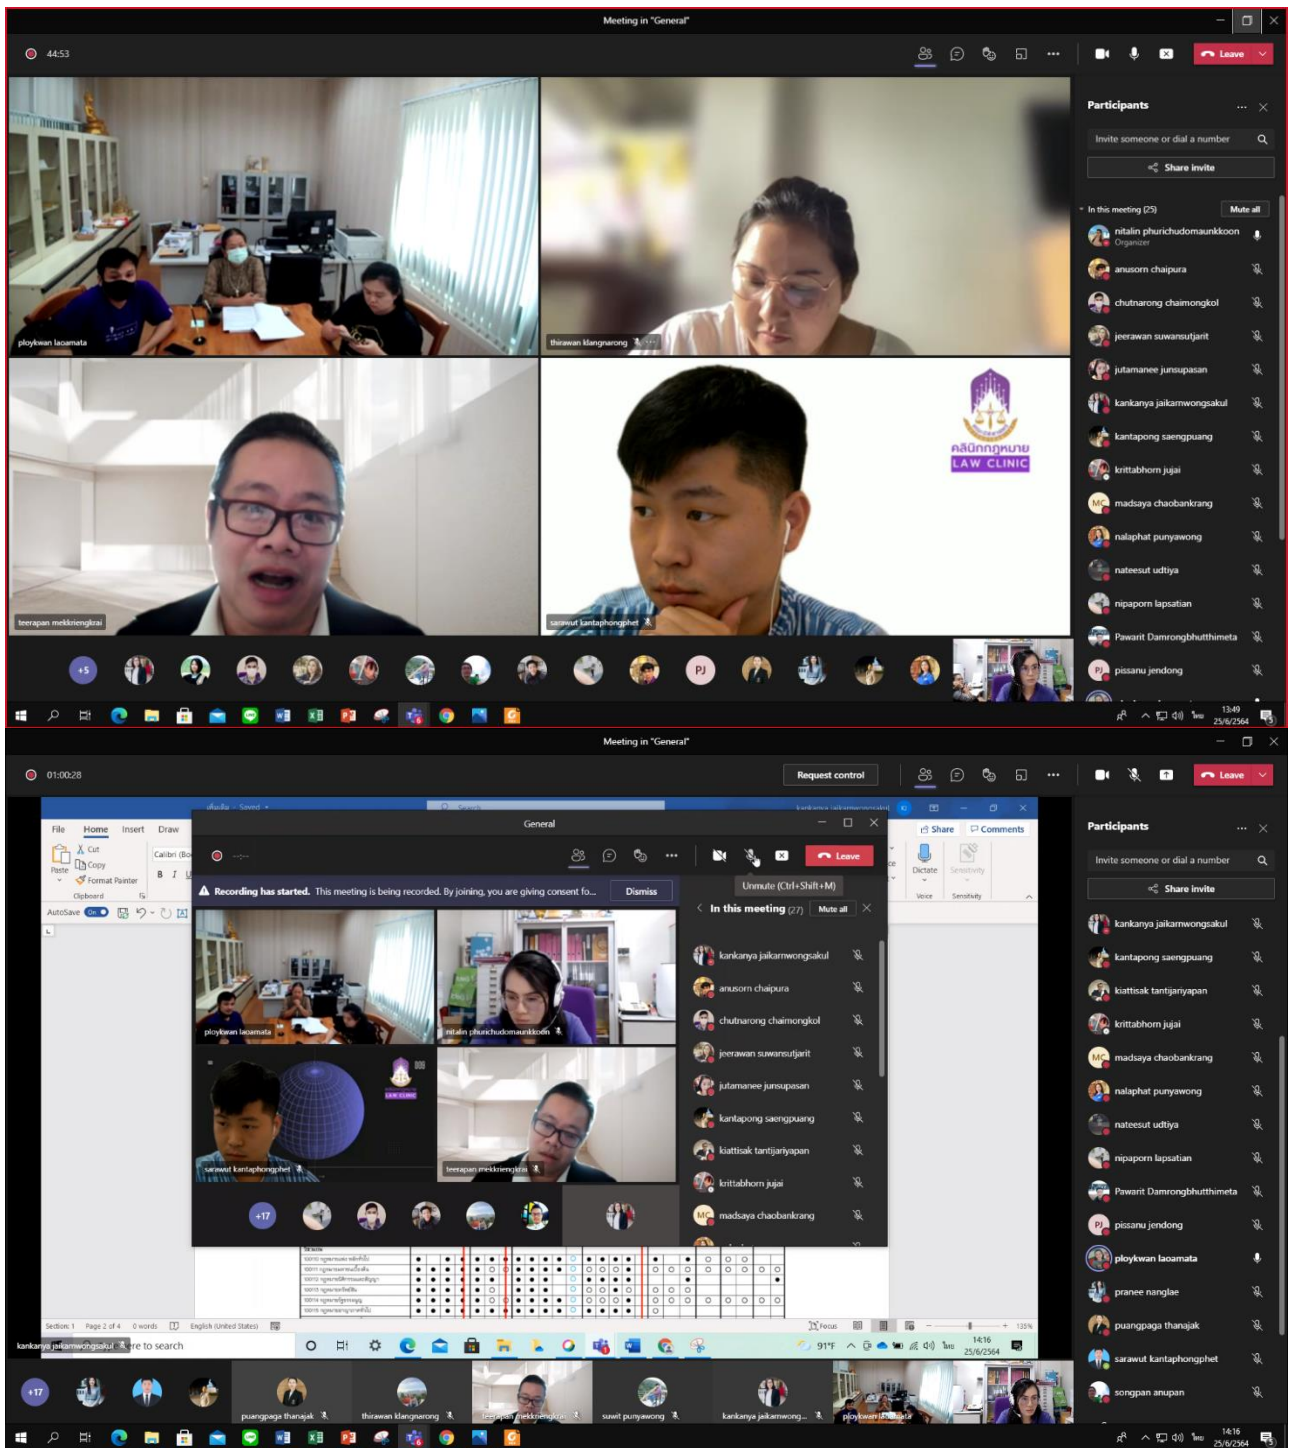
Meeting in "General"

44:53

Leave

Participants

Invite someone or dial a number

Share invite

In this meeting (25)

Mute all

nitalin phurichudomaunkkoon
Organizer

anusorn chaipura

chutnarong chaimongkol

jeerawan suwansutjarit

jutamanee junsupasan

kankanya jaikarnwongsakul

kantapong saengpuang

krittabhorn jujai

madsaya chaobankrang

nalaphat punyawong

nateesut udtiya

nipaporn lapsatian

Pawarit Damrongbhutthimeta

pissanu jendong

ploykwan laoamata

thirawan klangnarong

teerapan mekkriengkrai

sarawut kantaphongphet

คลินิกกฎหมาย
LAW CLINIC

+5

PJ

13:49
25/6/2564

Meeting in "General"

01:00:28

Request control

Leave

Participants

Invite someone or dial a number

Share invite

kankanya jaikarnwongsakul

kantapong saengpuang

kiattisak tantijariyapan

krittabhorn jujai

madsaya chaobankrang

nalaphat punyawong

nateesut udtiya

nipaporn lapsatian

Pawarit Damrongbhutthimeta

pissanu jendong

ploykwan laoamata

pranee nanglae

puangpaga thanajak

sarawut kantaphongphet

songpan anupan

File Home Insert Draw

Cut
Copy
Format Painter
Paste
Clipboard

AutoSave On

General

Leave

Unmute (Ctrl+Shift+M)

Recording has started. This meeting is being recorded. By joining, you are giving consent fo...

Dismiss

In this meeting (27)

Mute all

kankanya jaikarnwongsakul

anusorn chaipura

chutnarong chaimongkol

jeerawan suwansutjarit

jutamanee junsupasan

kantapong saengpuang

kiattisak tantijariyapan

krittabhorn jujai

madsaya chaobankrang

ploykwan laoamata

nitalin phurichudomaunkkoon

sarawut kantaphongphet

teerapan mekkriengkrai

+17

Share

Comments

Dictate

Sensitivity

Voice

Section: 1 Page 2 of 4 0 words English (United States)

Focus

kankanya jaikarnwongsakul

ere to search

91°F

14:16
25/6/2564

+17

puangpaga thanajak

thirawan klangnarong

teerapan mekkriengkrai

suwit punyawong

kankanya jaikarnwong...

ploykwan laoamata

14:16
25/6/2564